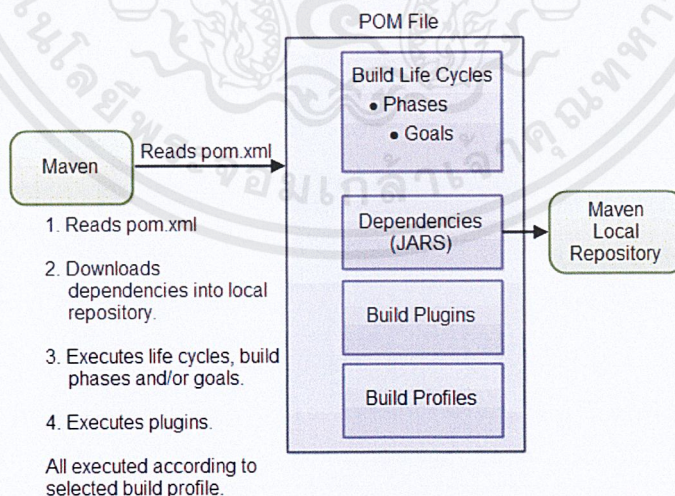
POM File

Maven

Reads pom.xml

Build Life Cycles
• Phases
• Goals

Dependencies (JARS)

Maven Local Repository

Build Plugins

Build Profiles

1. Reads pom.xml

2. Downloads dependencies into local repository.

3. Executes life cycles, build phases and/or goals.

4. Executes plugins.

All executed according to selected build profile.